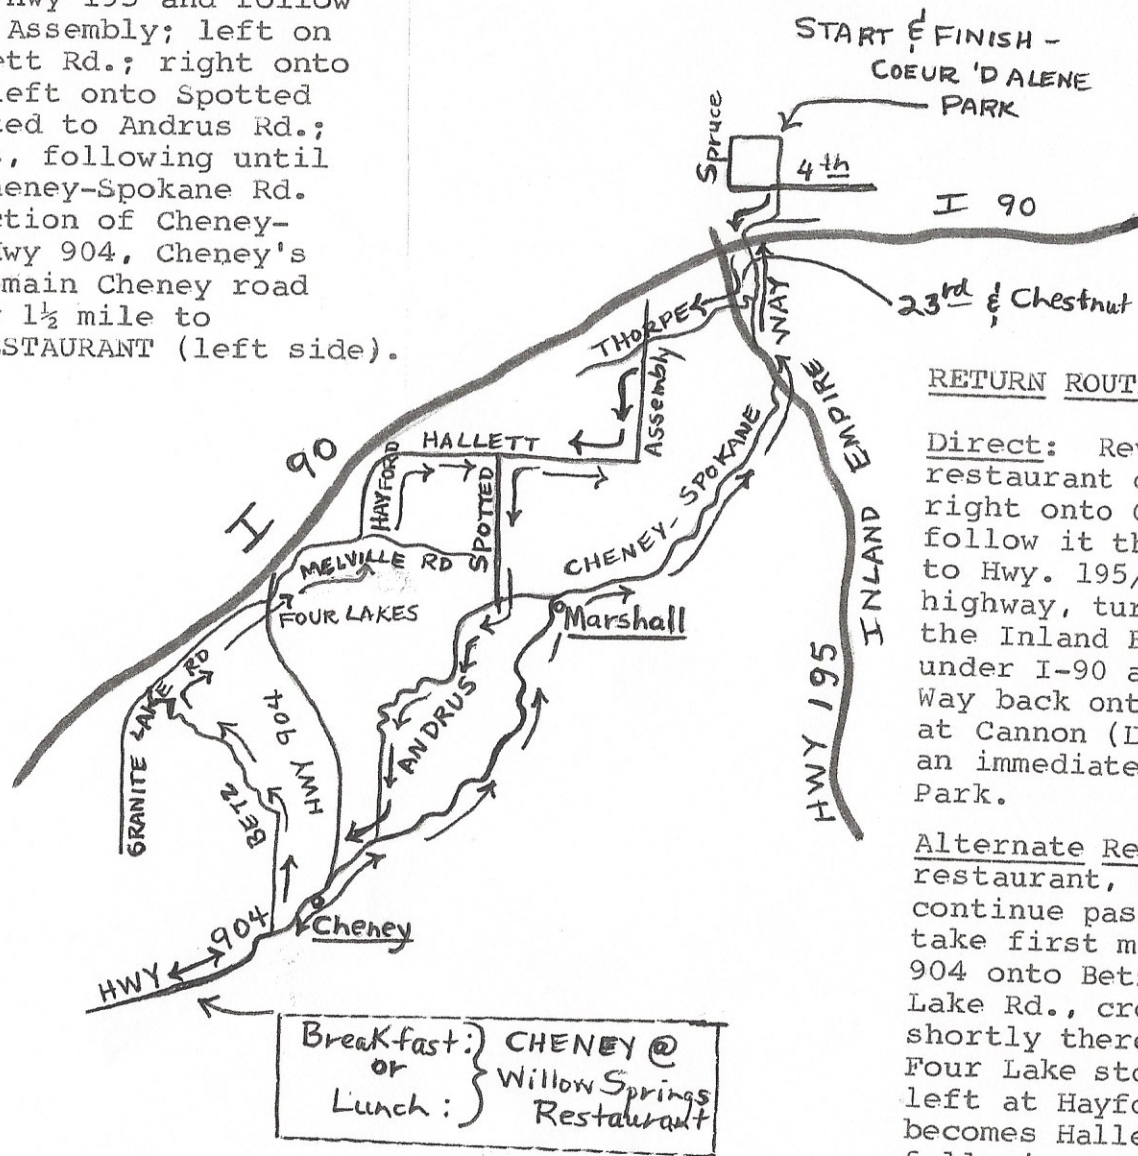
Hwy 195 and follow Assembly; left on ett Rd.; right onto left onto Spotted ted to Andrus Rd.; , following until Cheney-Spokane Rd. ction of Cheney- Hwy 904, Cheney's main Cheney road $1\frac{1}{2}$ mile to ESTAURANT (left side).

START & FINISH - COEUR 'D ALENE PARK

Spruce
4th
I 90
23rd & Chestnut
THORPE
WAY
Assembly
HALLETT
HAYFORD
SPOTTED
I 90
MELVILLE RD
FOUR LAKES
CHENEY-SPOKANE
EMPIRE
INLAND
Marshall
GRANITE LAKE RD
BETZ
HWY 904
ANDRUS
HWY 195
Cheney
HWY 904

Breakfast: or Lunch: CHENEY @ Willow Springs Restaurant

RETURN ROUT

Direct: Re restaurant right onto follow it th to Hwy. 195 highway, tur the Inland E under I-90 a Way back ont at Cannon (L an immediate Park.

Alternate Re restaurant, continue pas take first m 904 onto Bet Lake Rd., cr shortly ther Four Lake st left at Hayf becomes Hall